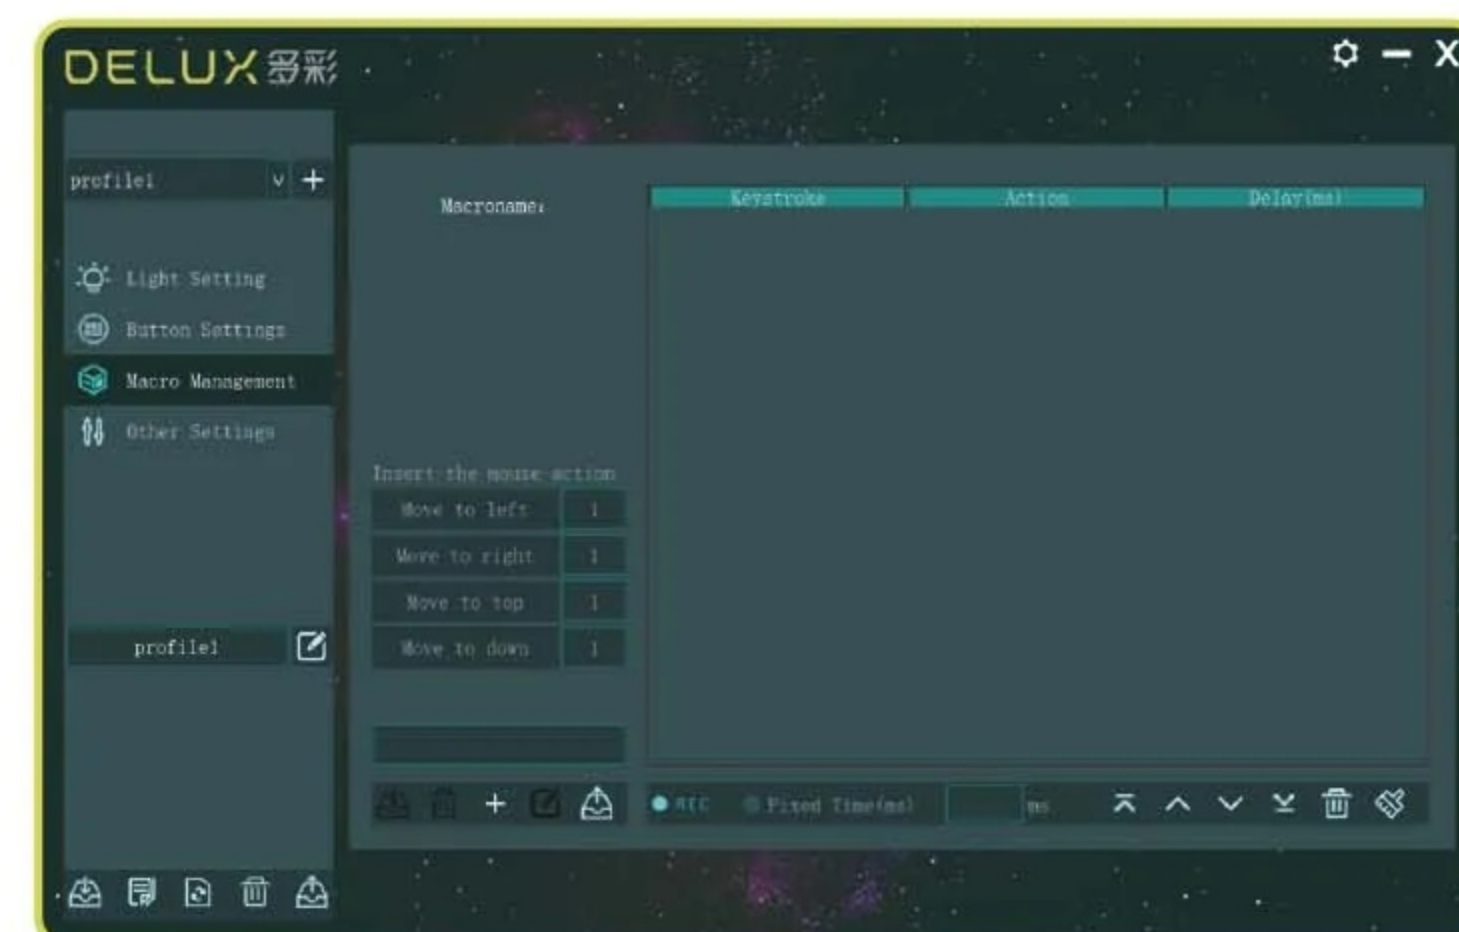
DELUX 多彩

profile1

Light Setting
Button Settings
Macro Management
Other Settings

profile1

Macroname:

| Keystroke | Action | Delay(ms) |
|---|---|---|

Insert the mouse action

| Move to left | 1 |
|---|---|
| Move to right | 1 |
| Move to top | 1 |
| Move to down | 1 |

REC Fixed Time(ms) ms